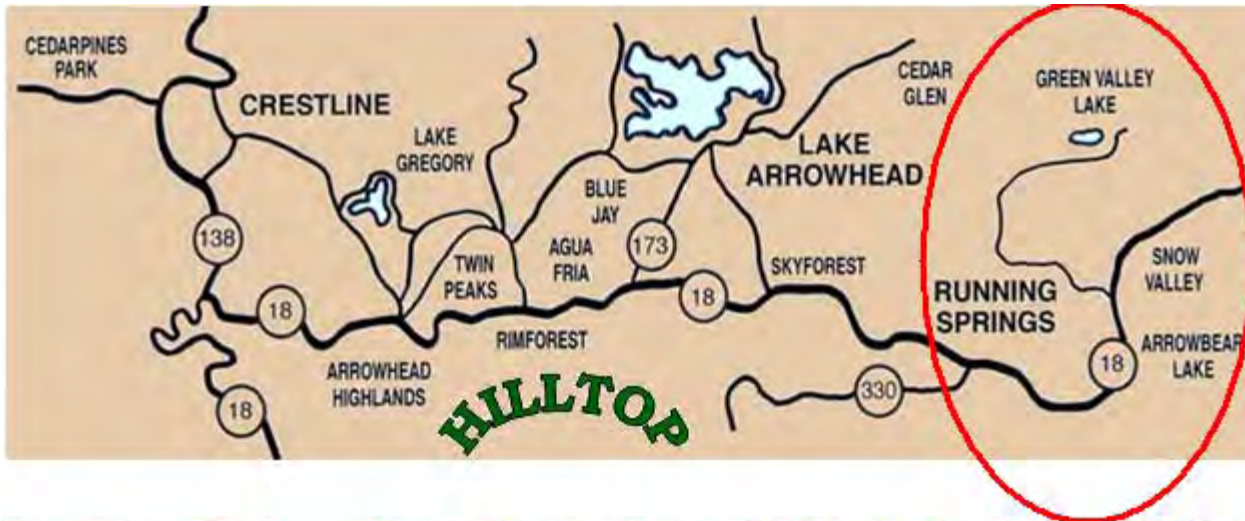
CEDARPINES PARK

CRESTLINE

LAKE GREGORY

BLUE JAY

CEDAR GLEN

GREEN VALLEY LAKE

LAKE ARROWHEAD

138

TWIN PEAKS

AGUA FRIA

173

SKYFOREST

SNOW VALLEY

18

18

RUNNING SPRINGS

ARROWBEAR LAKE

RIMFOREST

18

ARROWHEAD HIGHLANDS

330

18

HILLTOP